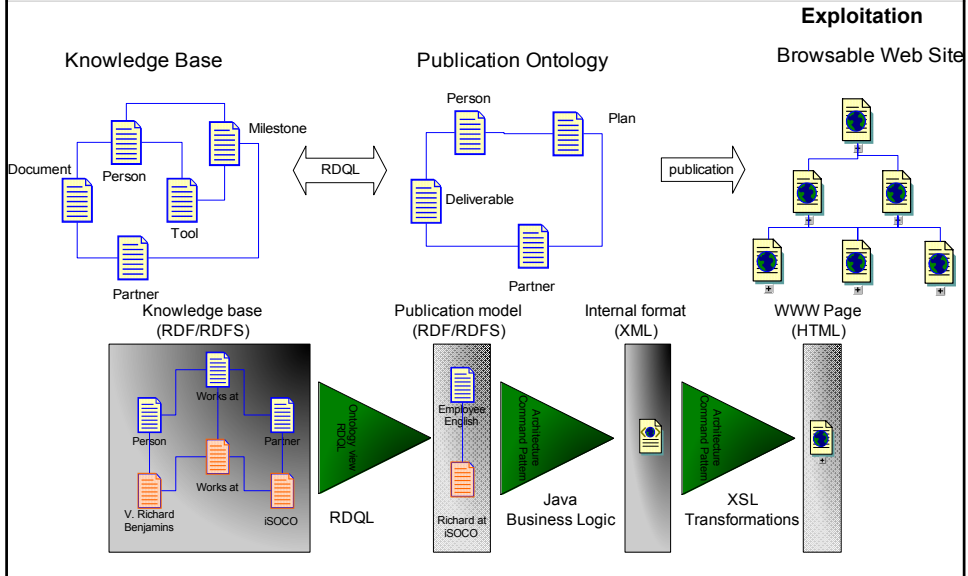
Exploitation

Knowledge Base

Publication Ontology

Browsable Web Site

Milestone

Person

Document

Tool

Partner

RDQL

Person

Plan

Deliverable

Partner

publication

Knowledge base
(RDF/RDFS)

Works at

Person

Partner

Works at

V. Richard Benjamins

iSOCO

Ontology view RDQL

RDQL

Publication model
(RDF/RDFS)

Employee English

Richard at iSOCO

Architecture Command Pattern

Java
Business Logic

Internal format
(XML)

Architecture Command Pattern

XSL
Transformations

WWW Page
(HTML)